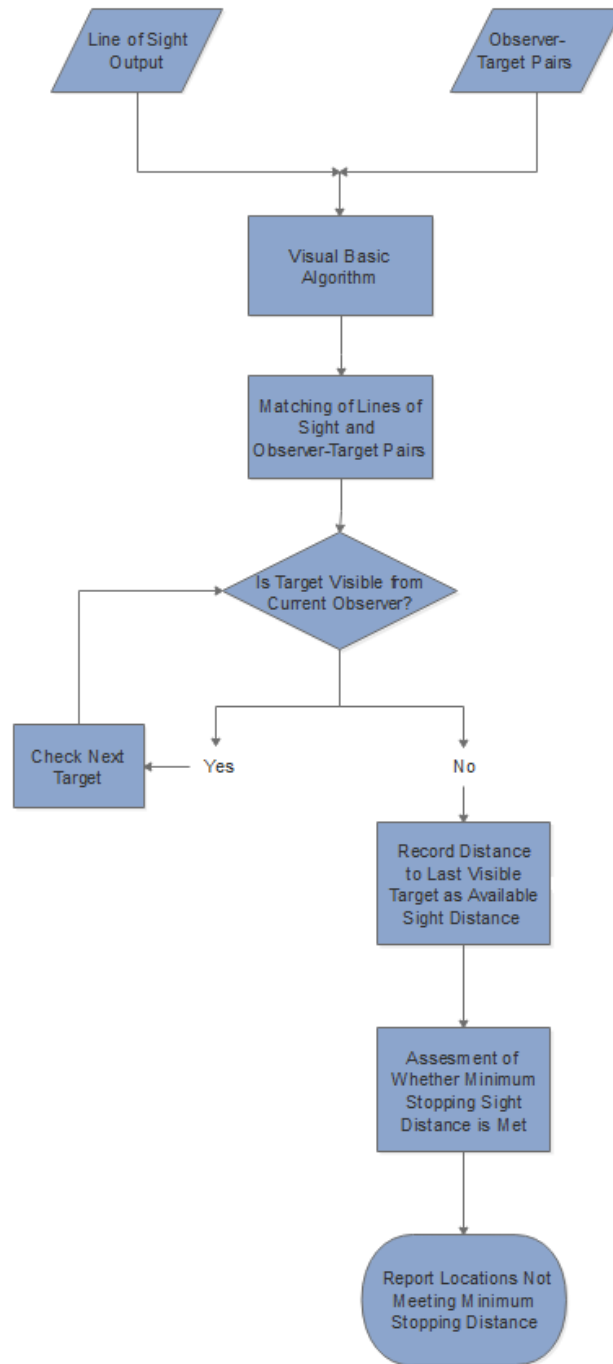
Line of Sight Output

Observer-Target Pairs

Visual Basic Algorithm

Matching of Lines of Sight and Observer-Target Pairs

Is Target Visible from Current Observer?

Yes

No

Check Next Target

Record Distance to Last Visible Target as Available Sight Distance

Assesment of Whether Minimum Stopping Sight Distance is Met

Report Locations Not Meeting Minimum Stopping Distance